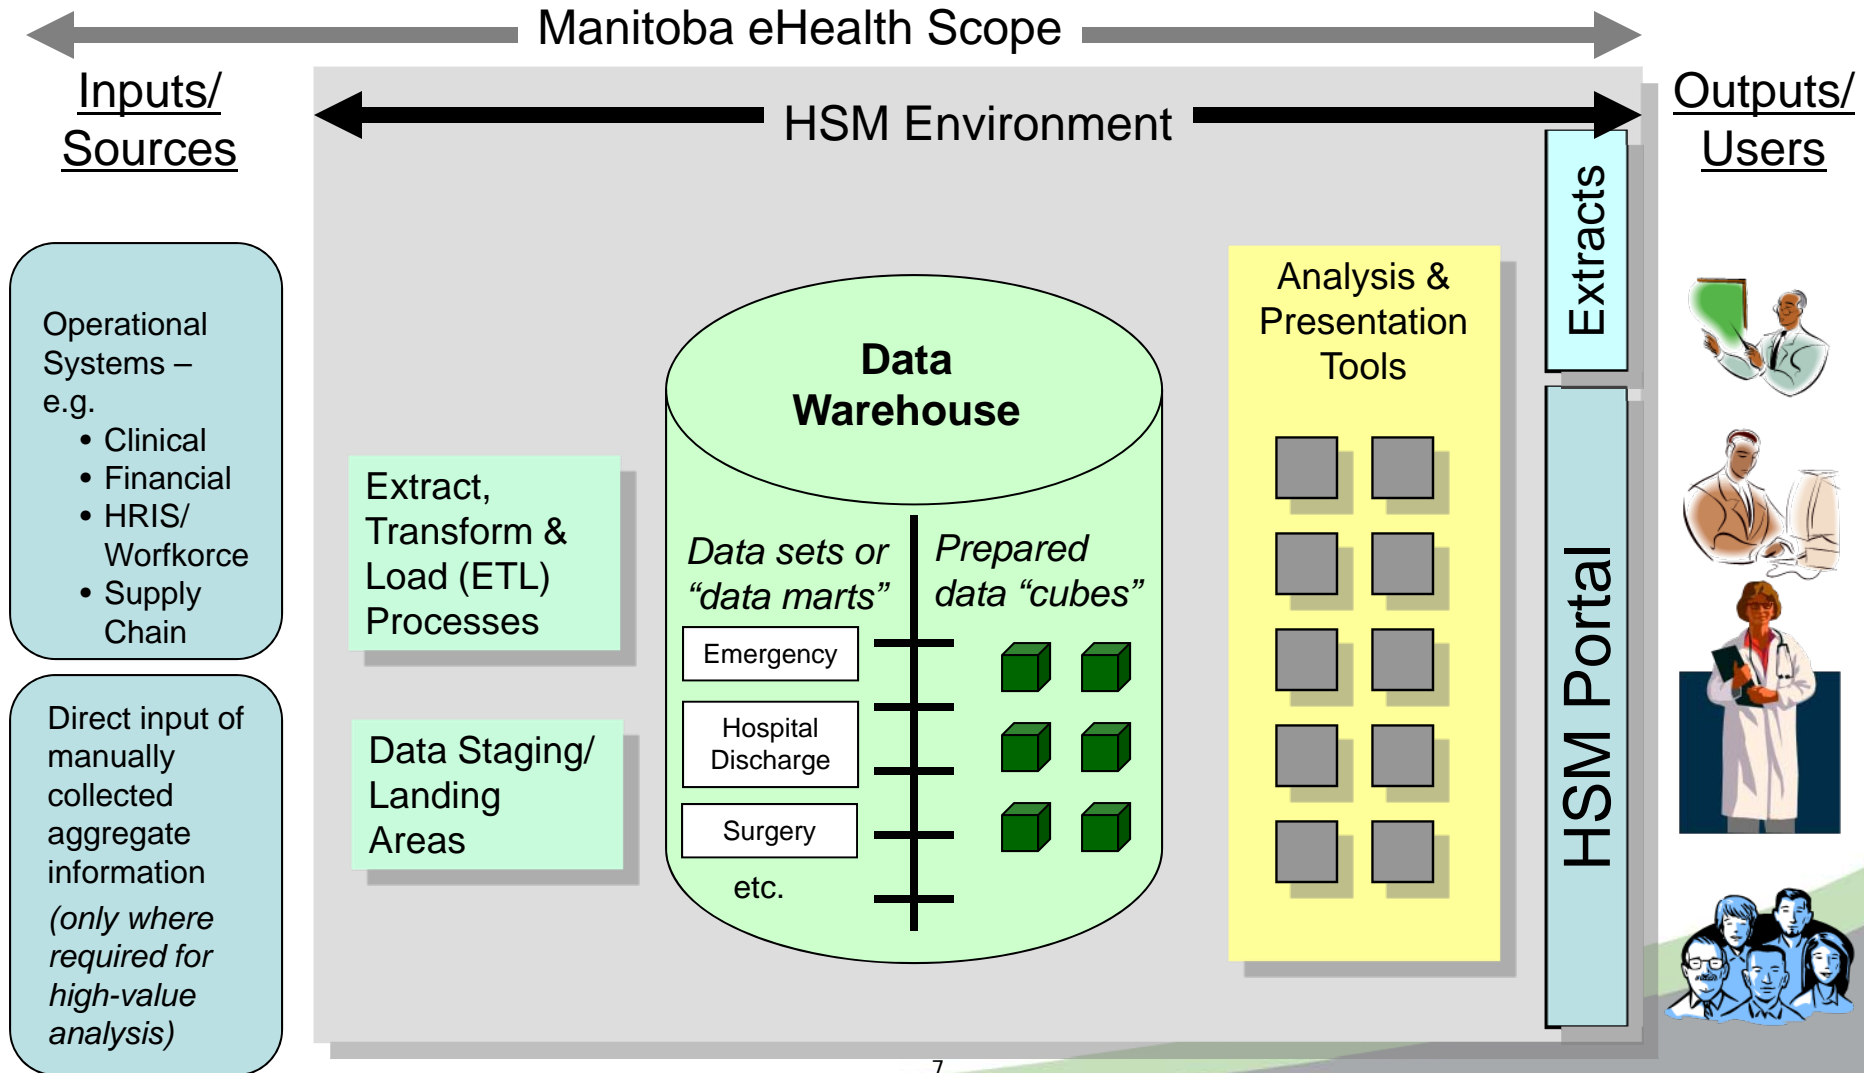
Manitoba eHealth Scope

Inputs/ Sources

HSM Environment

Outputs/ Users

Operational Systems – e.g.
• Clinical
• Financial
• HRIS/ Worfkorce
• Supply Chain

Direct input of manually collected aggregate information
(only where required for high-value analysis)

Extract, Transform & Load (ETL) Processes

Data Staging/ Landing Areas

Data Warehouse

Data sets or “data marts”

Prepared data “cubes”

Emergency

Hospital Discharge

Surgery

etc.

Analysis & Presentation Tools

Extracts

HSM Portal

7